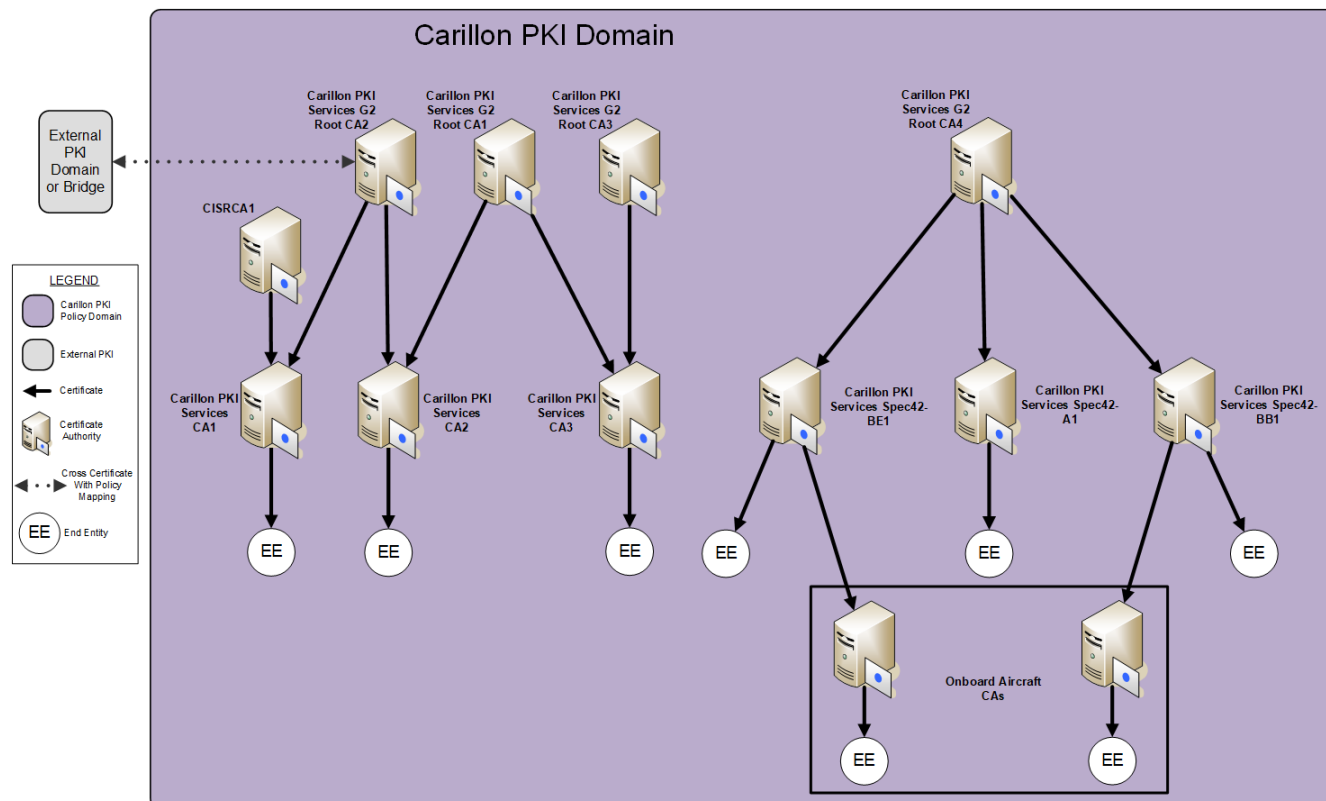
Carillon PKI Domain

External PKI Domain or Bridge

LEGEND

Carillon PKI Policy Domain

External PKI

Certificate

Certificate Authority

Cross Certificate With Policy Mapping

EE End Entity

Carillon PKI Services G2 Root CA2

Carillon PKI Services G2 Root CA1

Carillon PKI Services G2 Root CA3

Carillon PKI Services G2 Root CA4

CISRCA1

Carillon PKI Services CA1

Carillon PKI Services CA2

Carillon PKI Services CA3

Carillon PKI Services Spec42-BE1

Carillon PKI Services Spec42-A1

Carillon PKI Services Spec42-BB1

EE

EE

EE

EE

EE

EE

Onboard Aircraft CAs

EE

EE